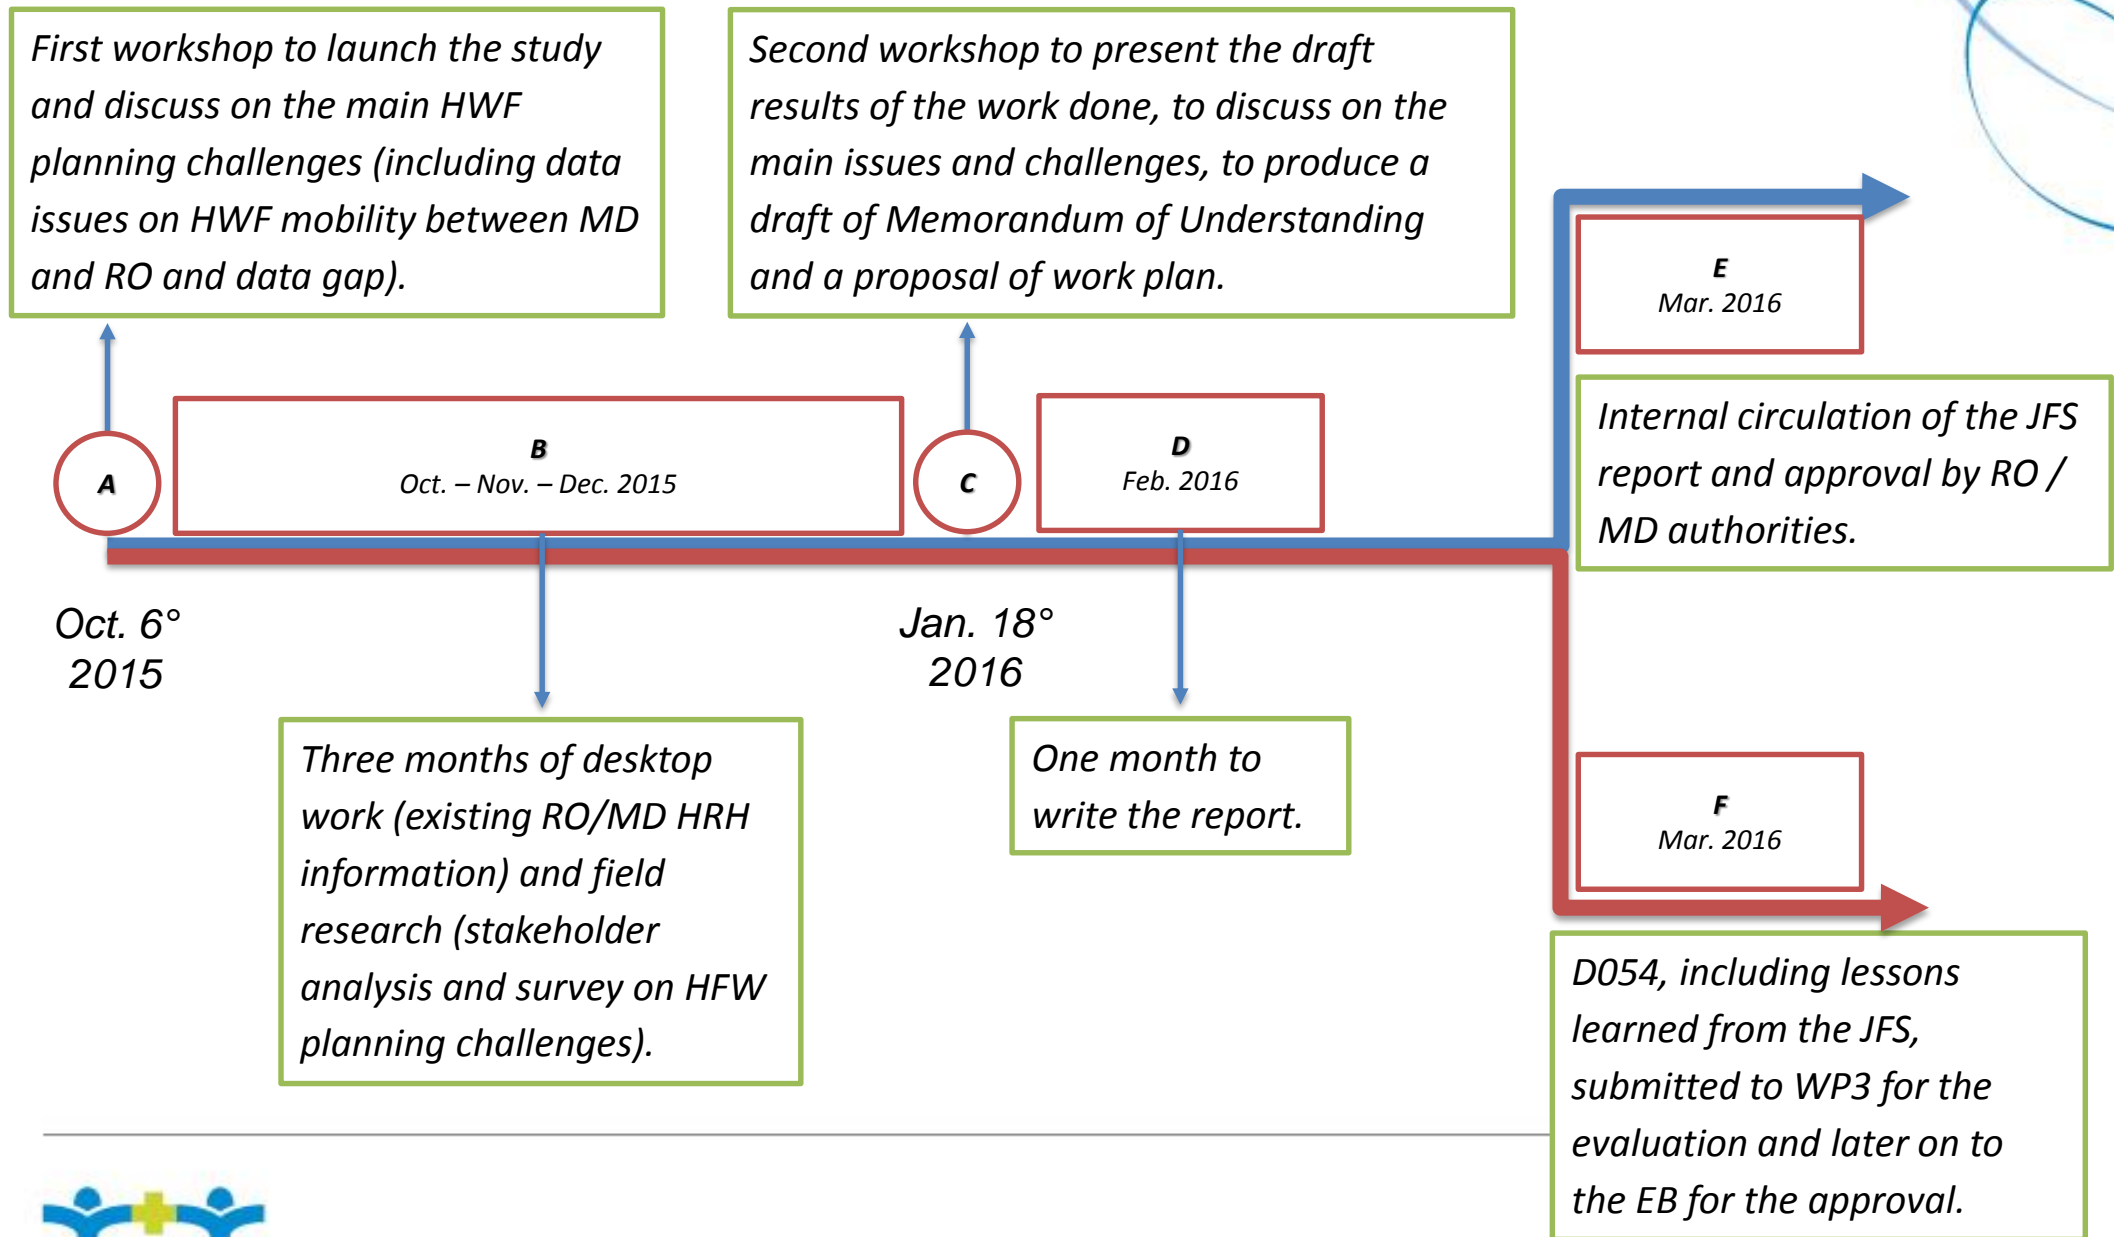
First workshop to launch the study and discuss on the main HWF planning challenges (including data issues on HWF mobility between MD and RO and data gap).

Second workshop to present the draft results of the work done, to discuss on the main issues and challenges, to produce a draft of Memorandum of Understanding and a proposal of work plan.

E
Mar. 2016

Internal circulation of the JFS report and approval by RO / MD authorities.

A

B
Oct. – Nov. – Dec. 2015

C

D
Feb. 2016

Oct. 6°
2015

Jan. 18°
2016

Three months of desktop work (existing RO/MD HRH information) and field research (stakeholder analysis and survey on HFW planning challenges).

One month to write the report.

F
Mar. 2016

D054, including lessons learned from the JFS, submitted to WP3 for the evaluation and later on to the EB for the approval.